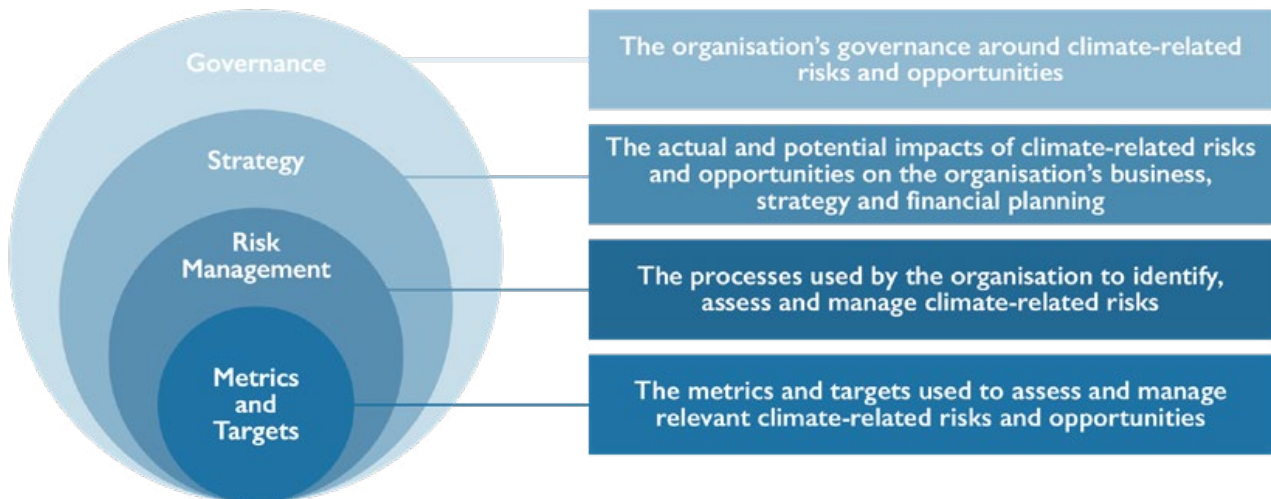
Governance

The organisation's governance around climate-related risks and opportunities

Strategy

The actual and potential impacts of climate-related risks and opportunities on the organisation's business, strategy and financial planning

Risk Management

The processes used by the organisation to identify, assess and manage climate-related risks

Metrics and Targets

The metrics and targets used to assess and manage relevant climate-related risks and opportunities